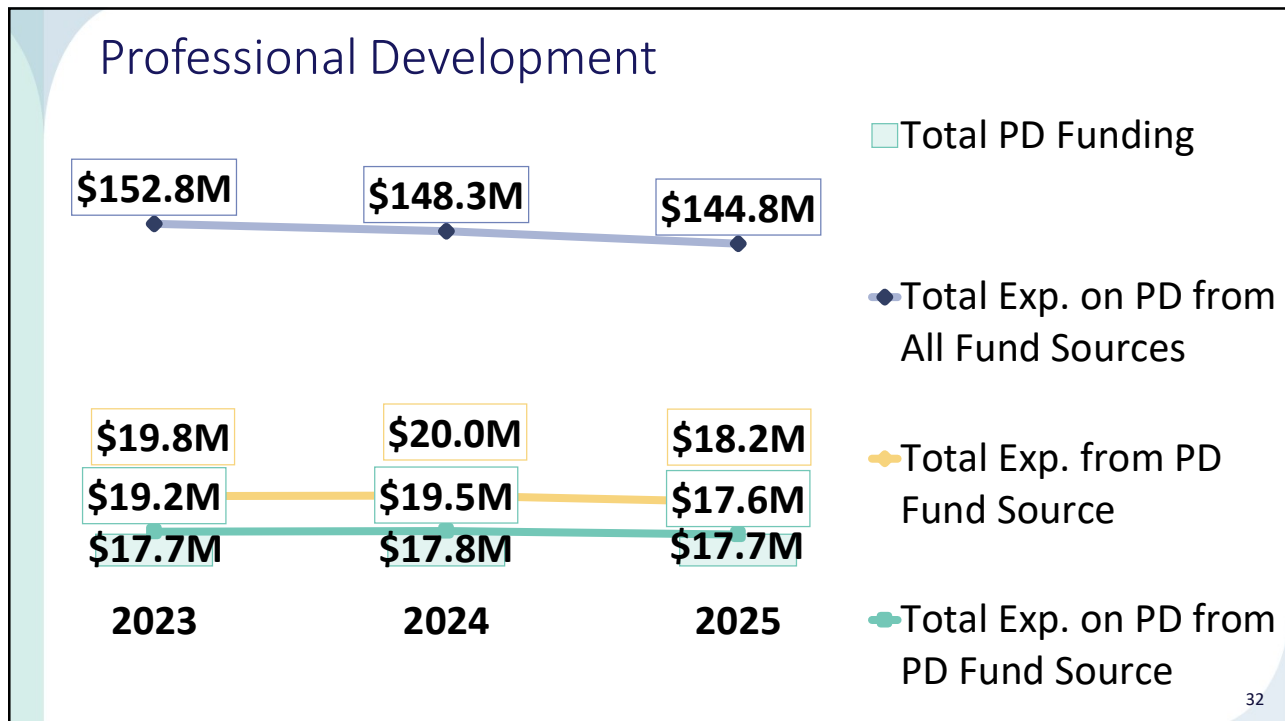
Professional Development

$152.8M
$148.3M
$144.8M

$19.8M
$20.0M
$18.2M
$19.2M
$19.5M
$17.6M
$17.7M
$17.8M
$17.7M

2023
2024
2025

Total PD Funding

Total Exp. on PD from All Fund Sources

Total Exp. from PD Fund Source

Total Exp. on PD from PD Fund Source

32